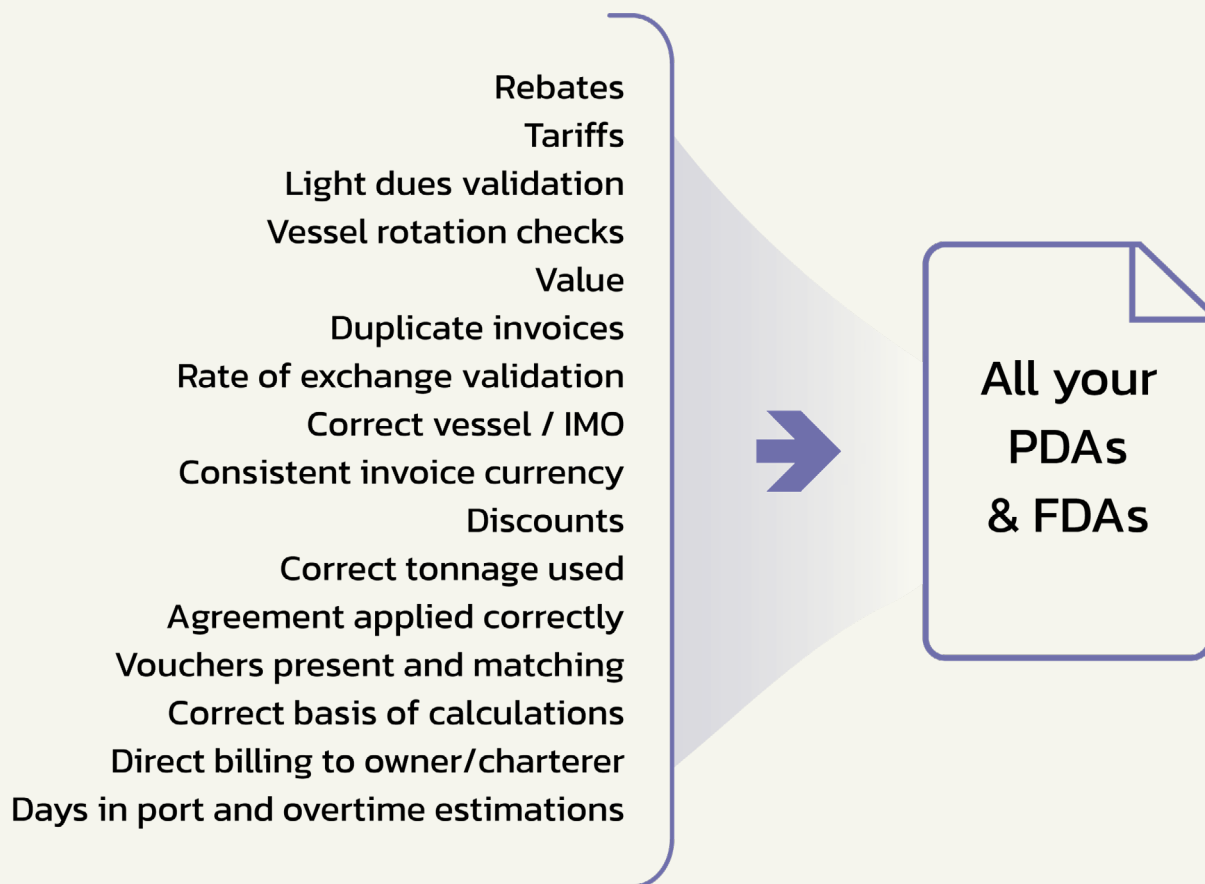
Rebates
Tariffs
Light dues validation
Vessel rotation checks
Value
Duplicate invoices
Rate of exchange validation
Correct vessel / IMO
Consistent invoice currency
Discounts
Correct tonnage used
Agreement applied correctly
Vouchers present and matching
Correct basis of calculations
Direct billing to owner/charterer
Days in port and overtime estimations

All your PDAs & FDAs